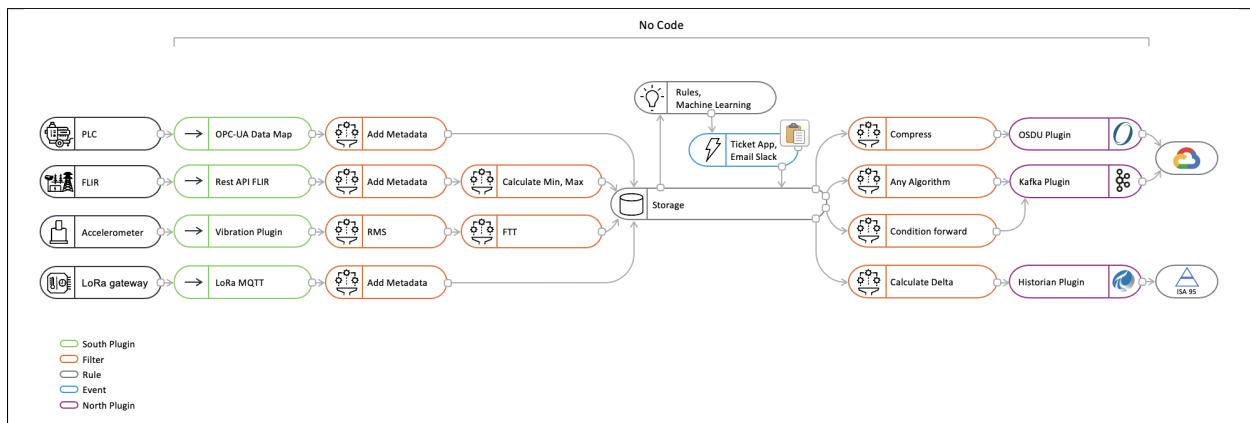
No Code

PLC
OPC-UA Data Map
Add Metadata

FLIR
Rest API FLIR
Add Metadata
Calculate Min, Max

Accelerometer
Vibration Plugin
RMS
FTT

LoRa gateway
LoRa MQTT
Add Metadata

Rules, Machine Learning

Ticket App, Email Slack

Storage

Compress
OSDU Plugin

Any Algorithm
Kafka Plugin

Condition forward

Calculate Delta
Historian Plugin
ISA 95

South Plugin
Filter
Rule
Event
North Plugin